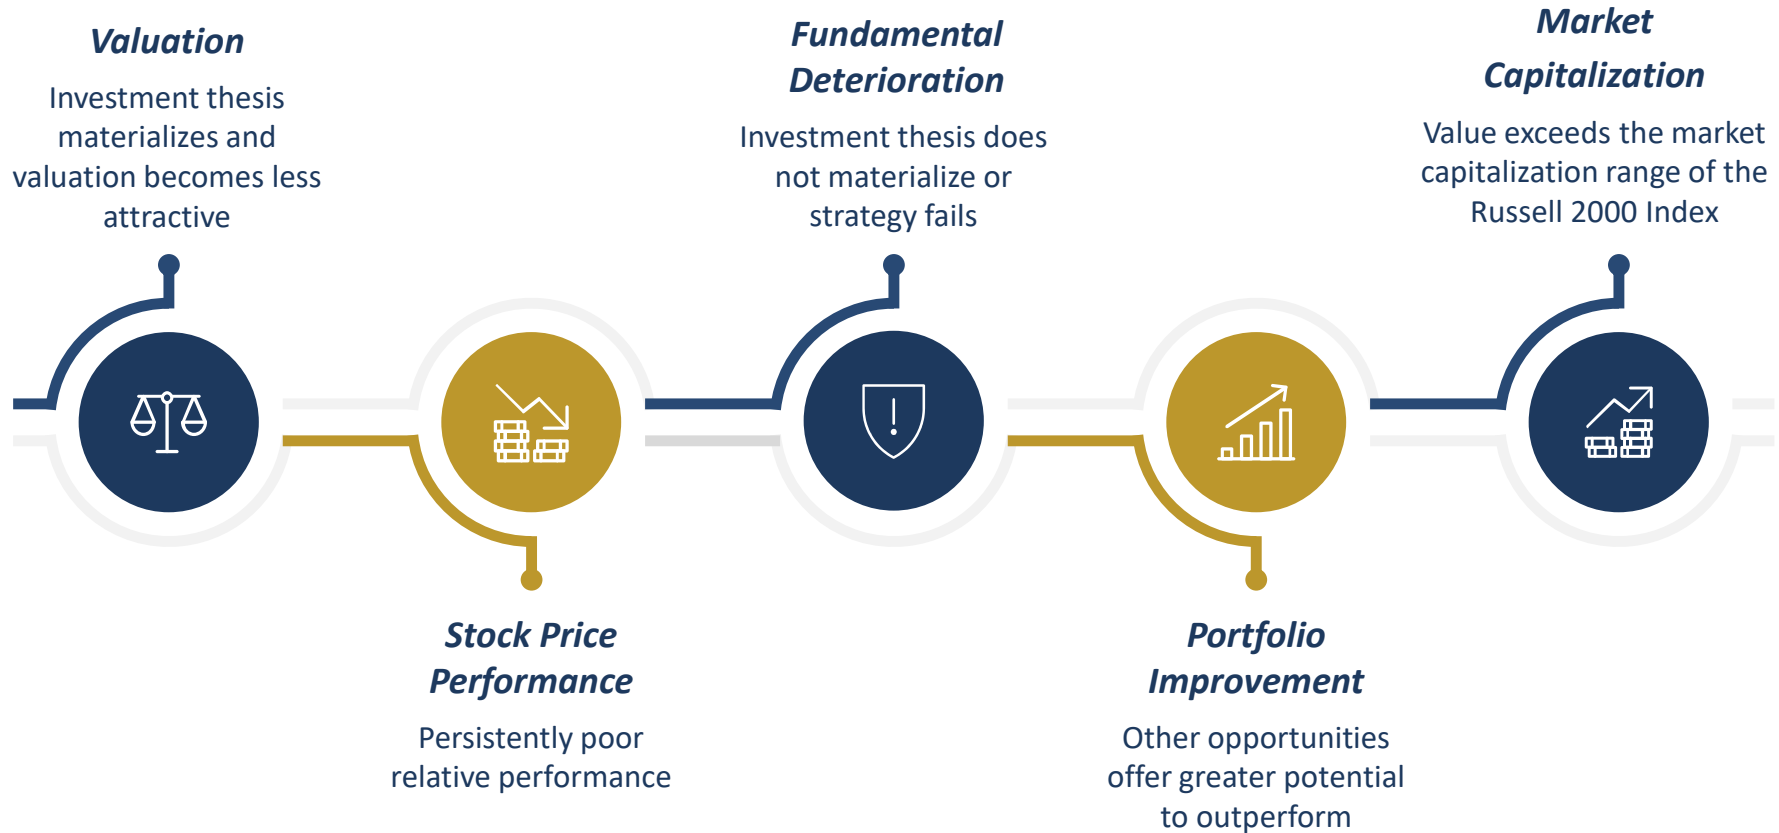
Valuation

Investment thesis materializes and valuation becomes less attractive

Fundamental Deterioration

Investment thesis does not materialize or strategy fails

Market Capitalization

Value exceeds the market capitalization range of the Russell 2000 Index

Stock Price Performance

Persistently poor relative performance

Portfolio Improvement

Other opportunities offer greater potential to outperform